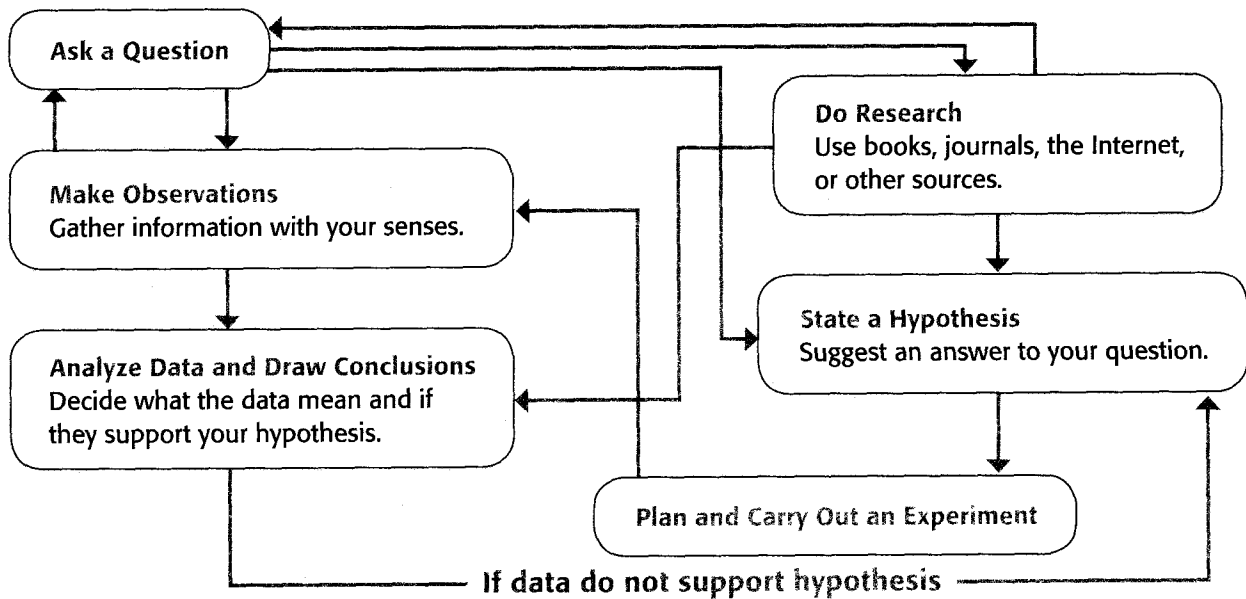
Ask a Question

Do Research
Use books, journals, the Internet, or other sources.

Make Observations
Gather information with your senses.

State a Hypothesis
Suggest an answer to your question.

Analyze Data and Draw Conclusions
Decide what the data mean and if they support your hypothesis.

Plan and Carry Out an Experiment

If data do not support hypothesis